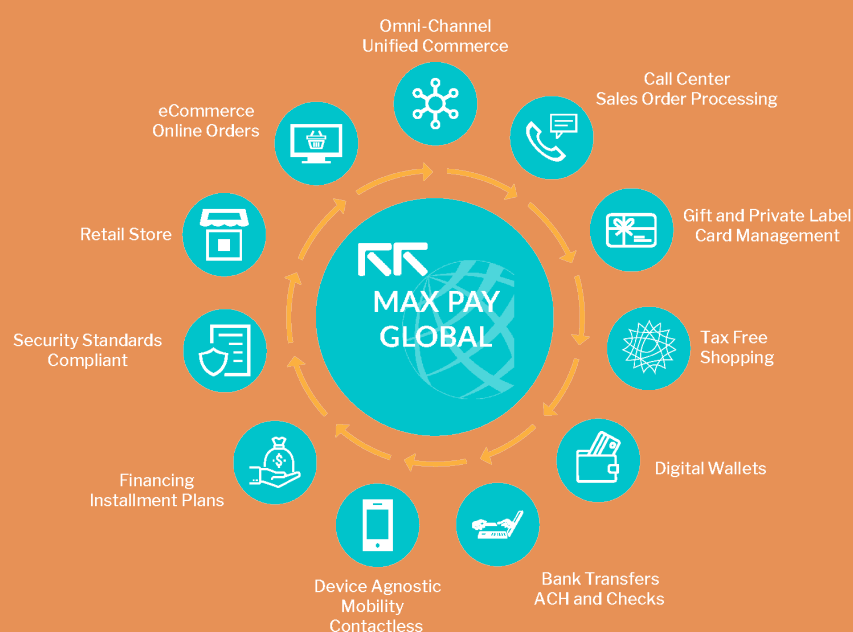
Omni-Channel
Unified Commerce

Call Center
Sales Order Processing

Gift and Private Label
Card Management

Tax Free
Shopping

Digital Wallets

Bank Transfers
ACH and Checks

Device Agnostic
Mobility
Contactless

Financing
Installment Plans

Security Standards
Compliant

Retail Store

eCommerce
Online Orders

MAX PAY
GLOBAL